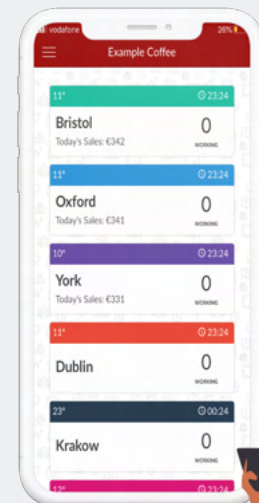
vodafone

26%

Example Coffee

11°

23:24

Bristol

Today's Sales: €342

0

WORKING

11°

23:24

Oxford

Today's Sales: €341

0

WORKING

10°

23:24

York

Today's Sales: €331

0

WORKING

11°

23:24

Dublin

0

WORKING

23°

00:24

Krakow

0

WORKING

12°

23:24